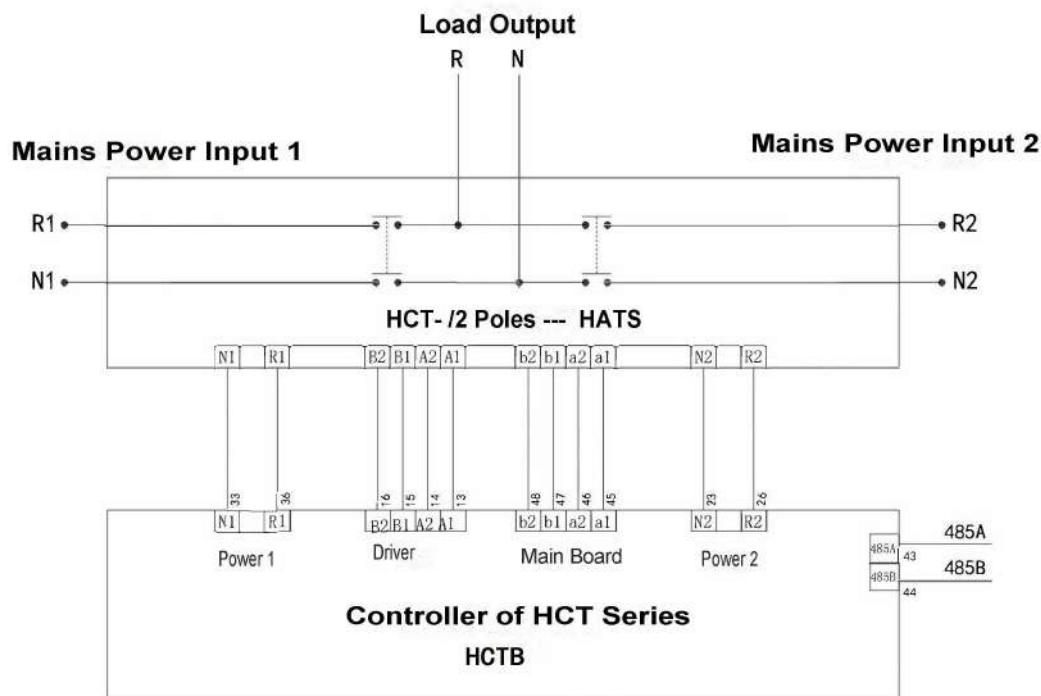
Load Output

R N

Mains Power Input 1

Mains Power Input 2

R1

N1

R2

N2

HCT- /2 Poles --- HATS

N1 R1 B2 B1 A2 A1 b2 b1 a2 a1 N2 R2

33 36 16 15 14 13 48 47 46 45 23 26

N1 R1 B2 B1 A2 A1 b2 b1 a2 a1 N2 R2

Power 1

Driver

Main Board

Power 2

485A 43 485A

485B 44 485B

Controller of HCT Series

HCTB